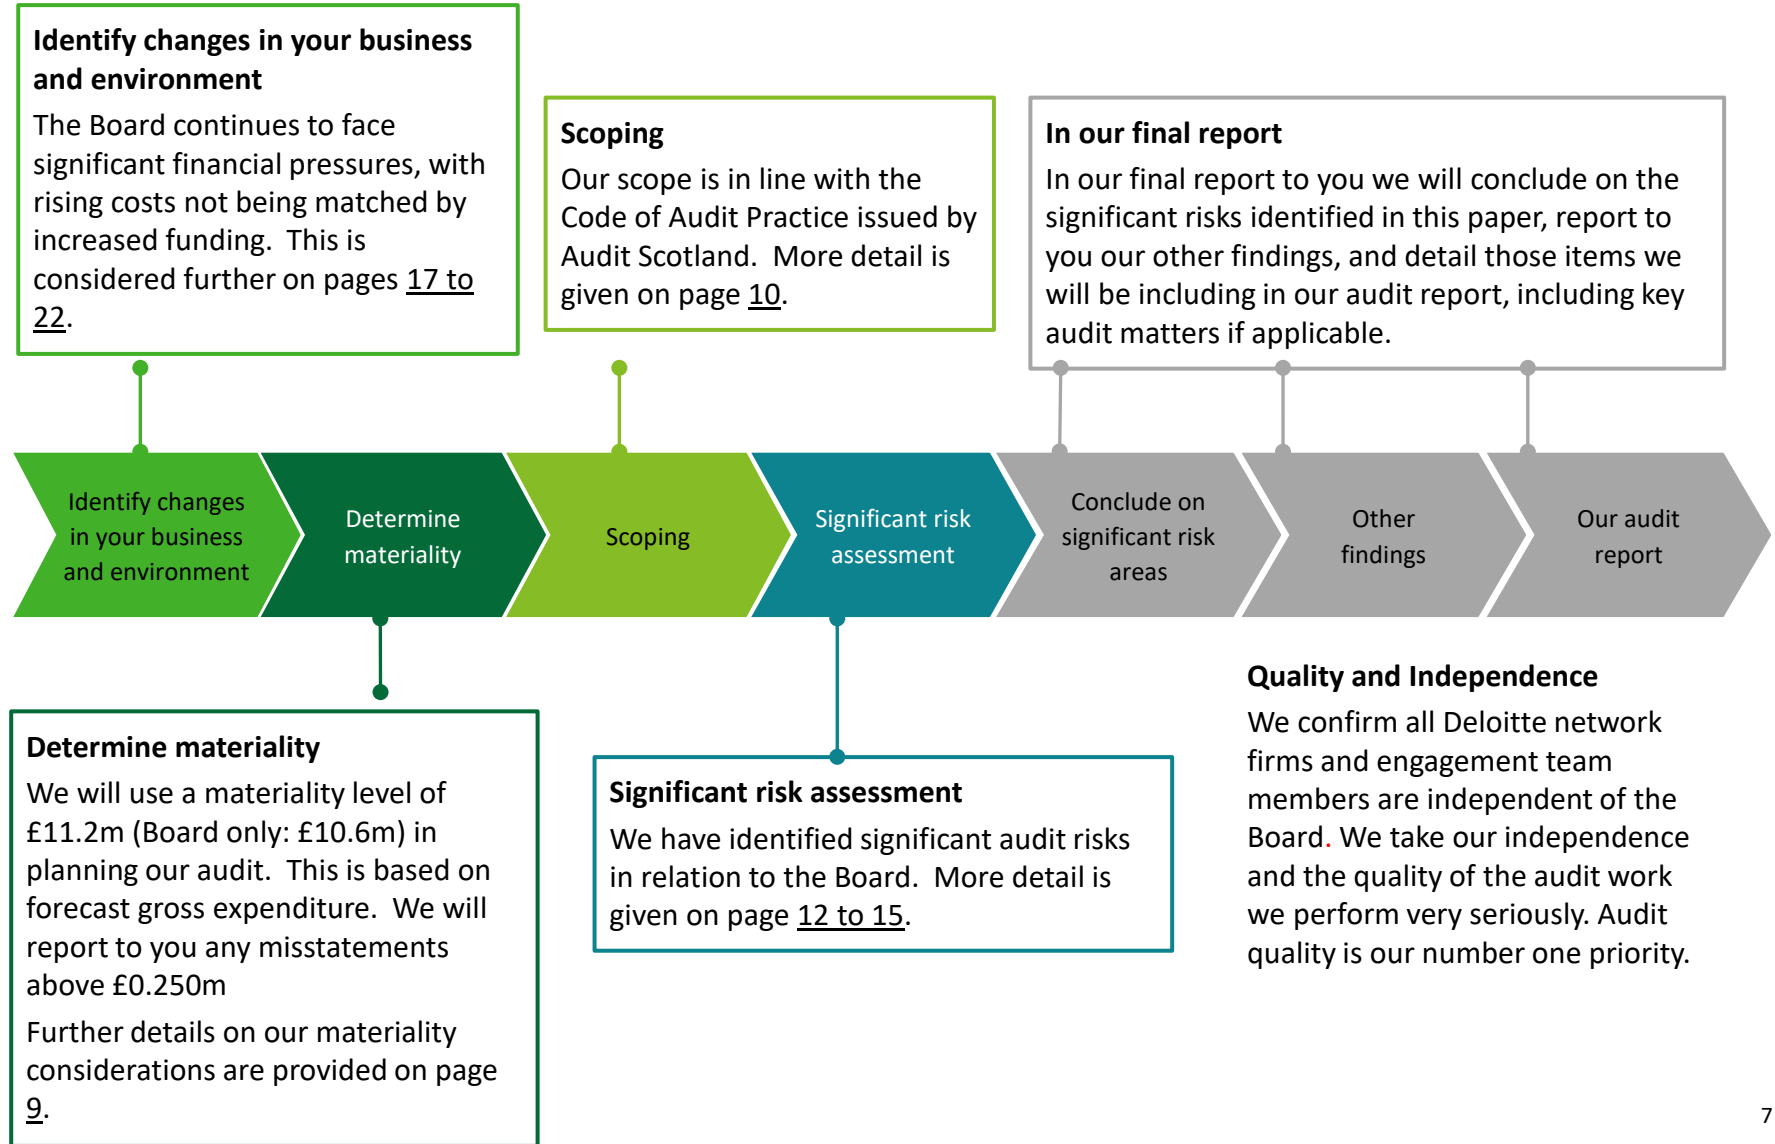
**Identify changes in your business and environment**

The Board continues to face significant financial pressures, with rising costs not being matched by increased funding. This is considered further on pages 17 to 22.

**Scoping**

Our scope is in line with the Code of Audit Practice issued by Audit Scotland. More detail is given on page 10.

**In our final report**

In our final report to you we will conclude on the significant risks identified in this paper, report to you our other findings, and detail those items we will be including in our audit report, including key audit matters if applicable.

Identify changes in your business and environment

Determine materiality

Scoping

Significant risk assessment

Conclude on significant risk areas

Other findings

Our audit report

**Quality and Independence**

We confirm all Deloitte network firms and engagement team members are independent of the Board. We take our independence and the quality of the audit work we perform very seriously. Audit quality is our number one priority.

**Determine materiality**

We will use a materiality level of £11.2m (Board only: £10.6m) in planning our audit. This is based on forecast gross expenditure. We will report to you any misstatements above £0.250m

Further details on our materiality considerations are provided on page 9.

**Significant risk assessment**

We have identified significant audit risks in relation to the Board. More detail is given on page 12 to 15.

7